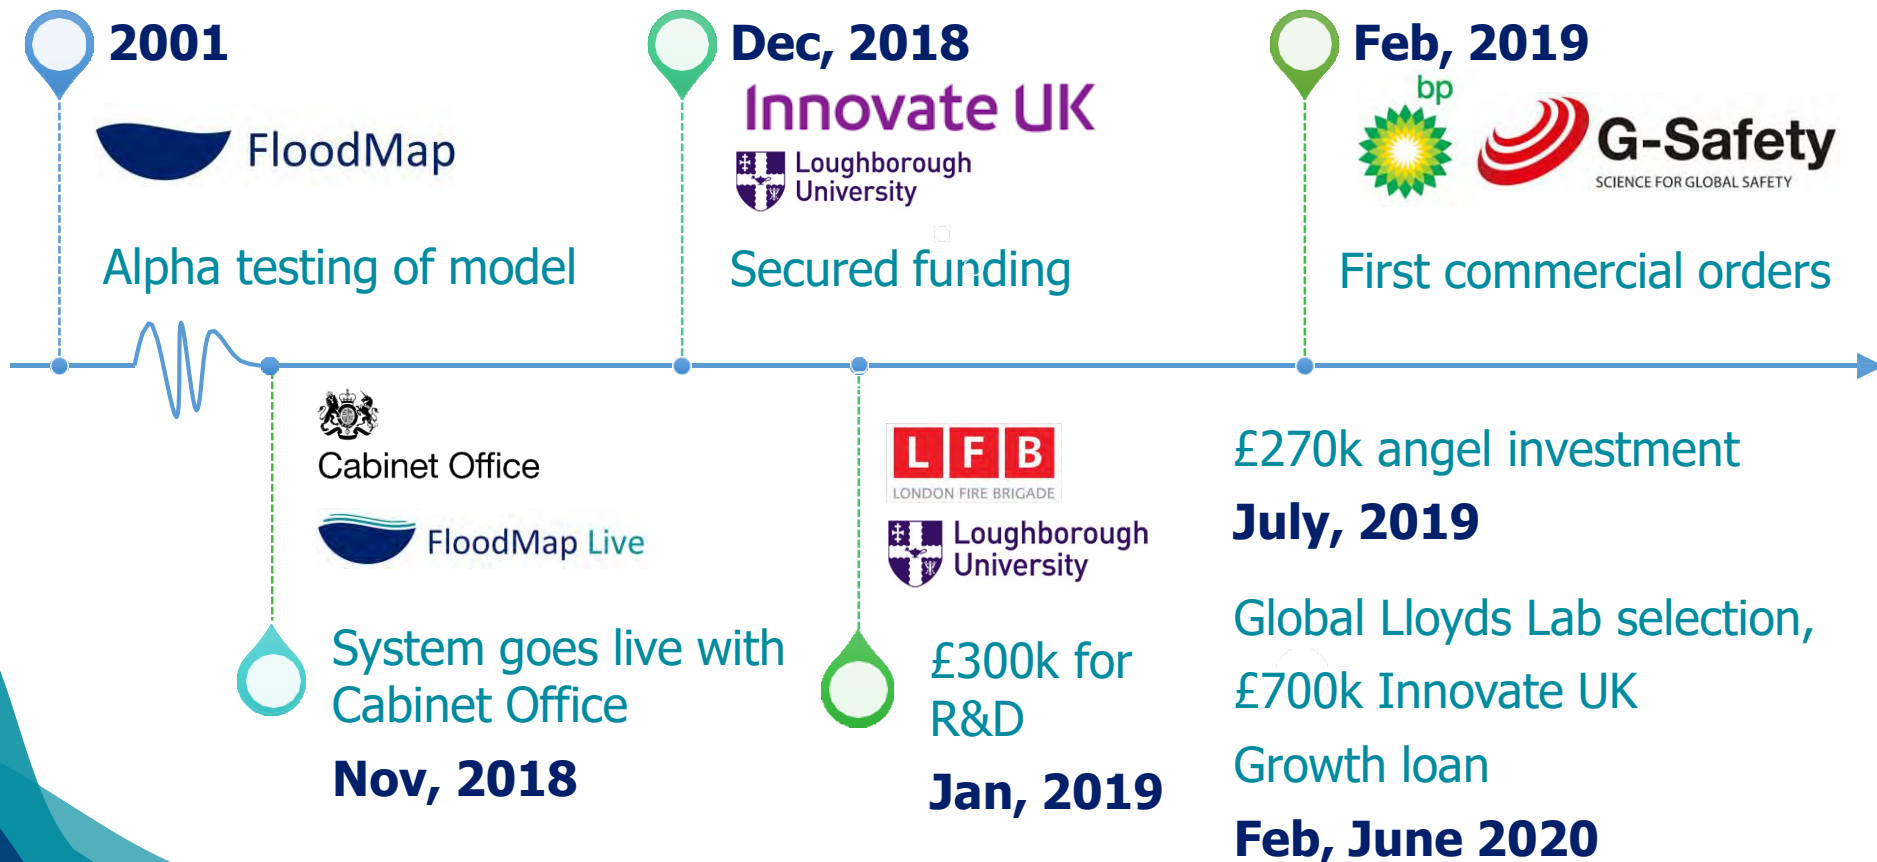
2001

FloodMap

Alpha testing of model

Dec, 2018

Innovate UK

Loughborough University

Secured funding

Feb, 2019

bp

G-Safety

SCIENCE FOR GLOBAL SAFETY

First commercial orders

Cabinet Office

FloodMap Live

System goes live with Cabinet Office

Nov, 2018

LFB

LONDON FIRE BRIGADE

Loughborough University

£300k for R&D

Jan, 2019

£270k angel investment

July, 2019

Global Lloyds Lab selection, £700k Innovate UK Growth loan

Feb, June 2020